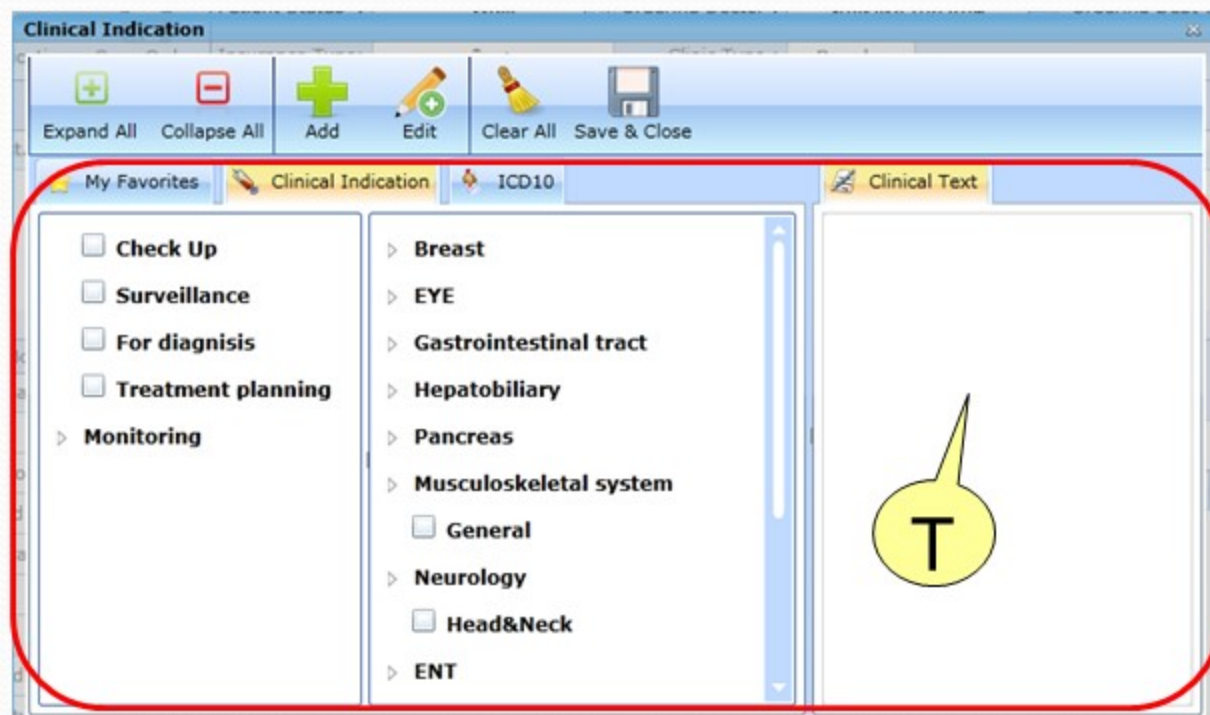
Clinical Indication

Expand All
Collapse All
Add
Edit
Clear All
Save & Close

My Favorites
Clinical Indication
ICD10
Clinical Text

Check Up
Surveillance
For diagnisis
Treatment planning
Monitoring

Breast
EYE
Gastrointestinal tract
Hepatobiliary
Pancreas
Musculoskeletal system
General
Neurology
Head&Neck
ENT

T